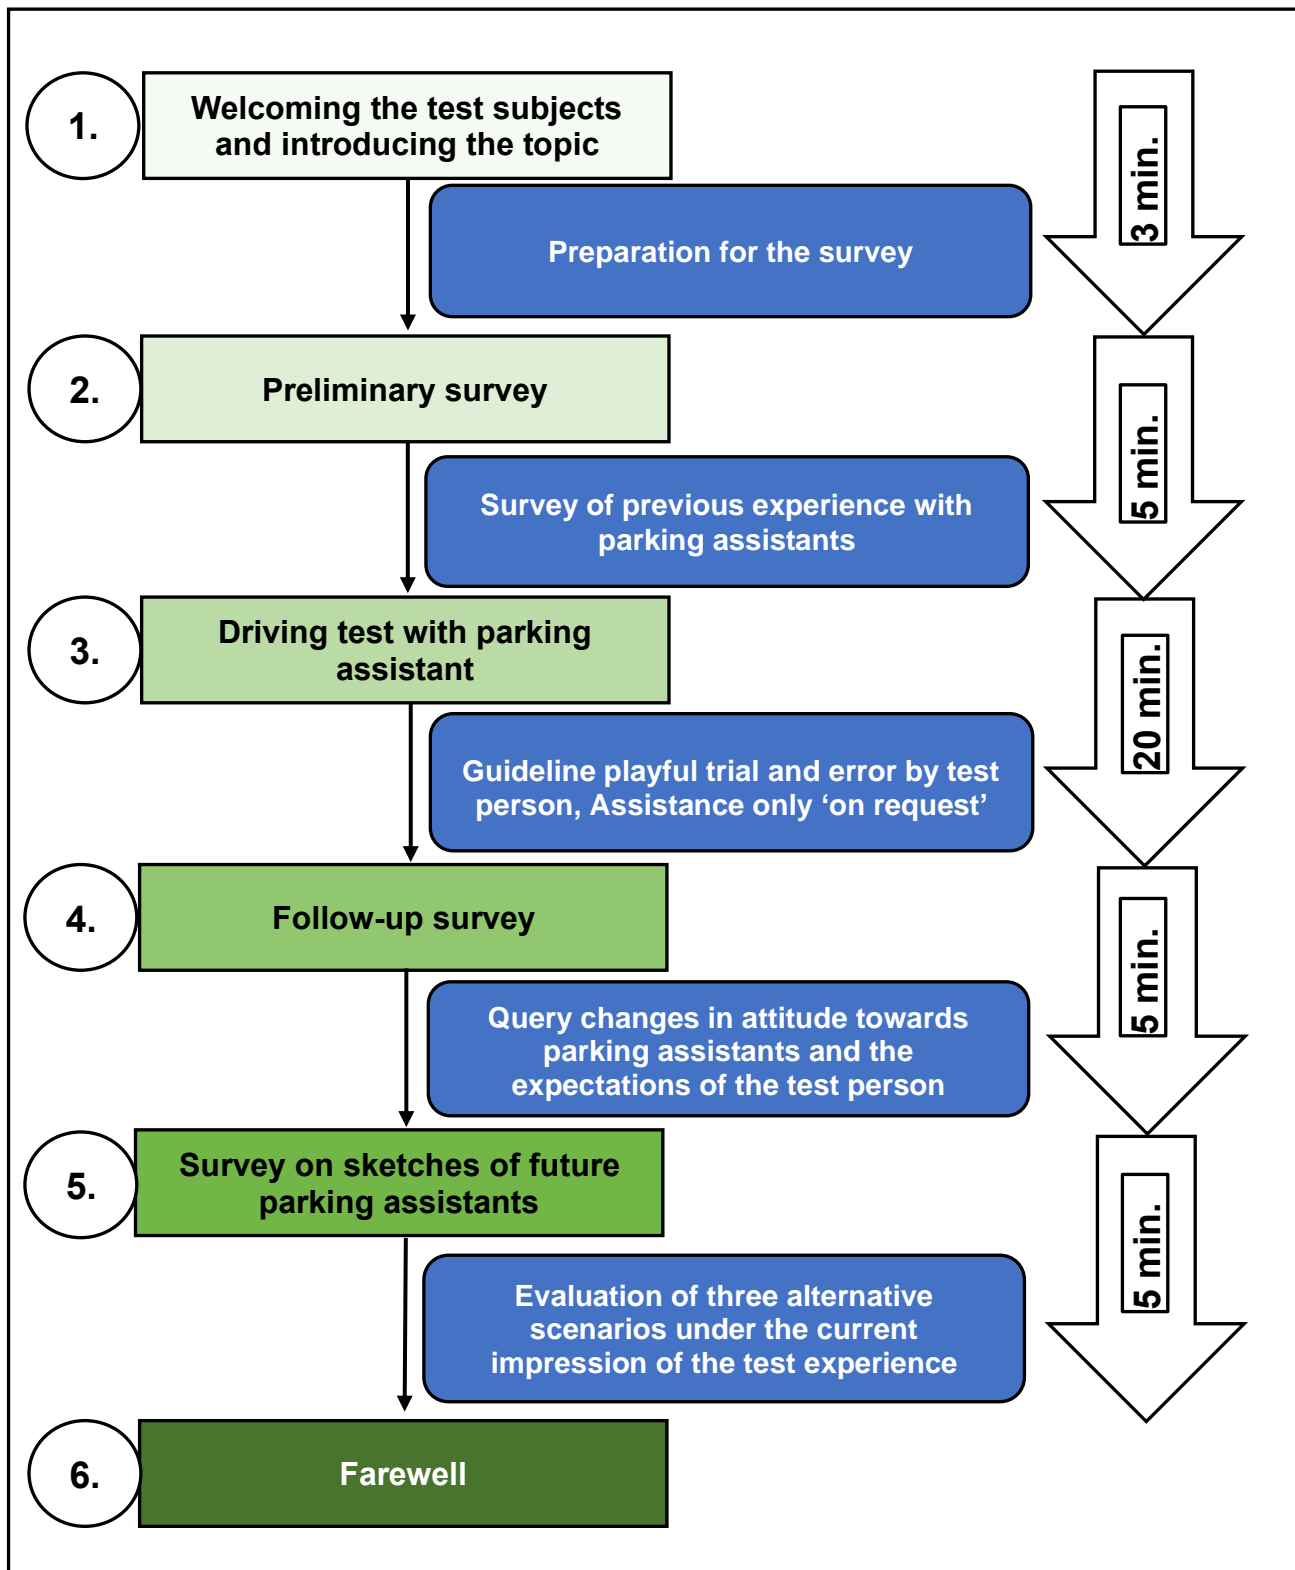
1. Welcoming the test subjects and introducing the topic

Preparation for the survey

3 min.

2. Preliminary survey

Survey of previous experience with parking assistants

5 min.

3. Driving test with parking assistant

Guideline playful trial and error by test person, Assistance only ‘on request’

20 min.

4. Follow-up survey

Query changes in attitude towards parking assistants and the expectations of the test person

5 min.

5. Survey on sketches of future parking assistants

Evaluation of three alternative scenarios under the current impression of the test experience

5 min.

6. Farewell